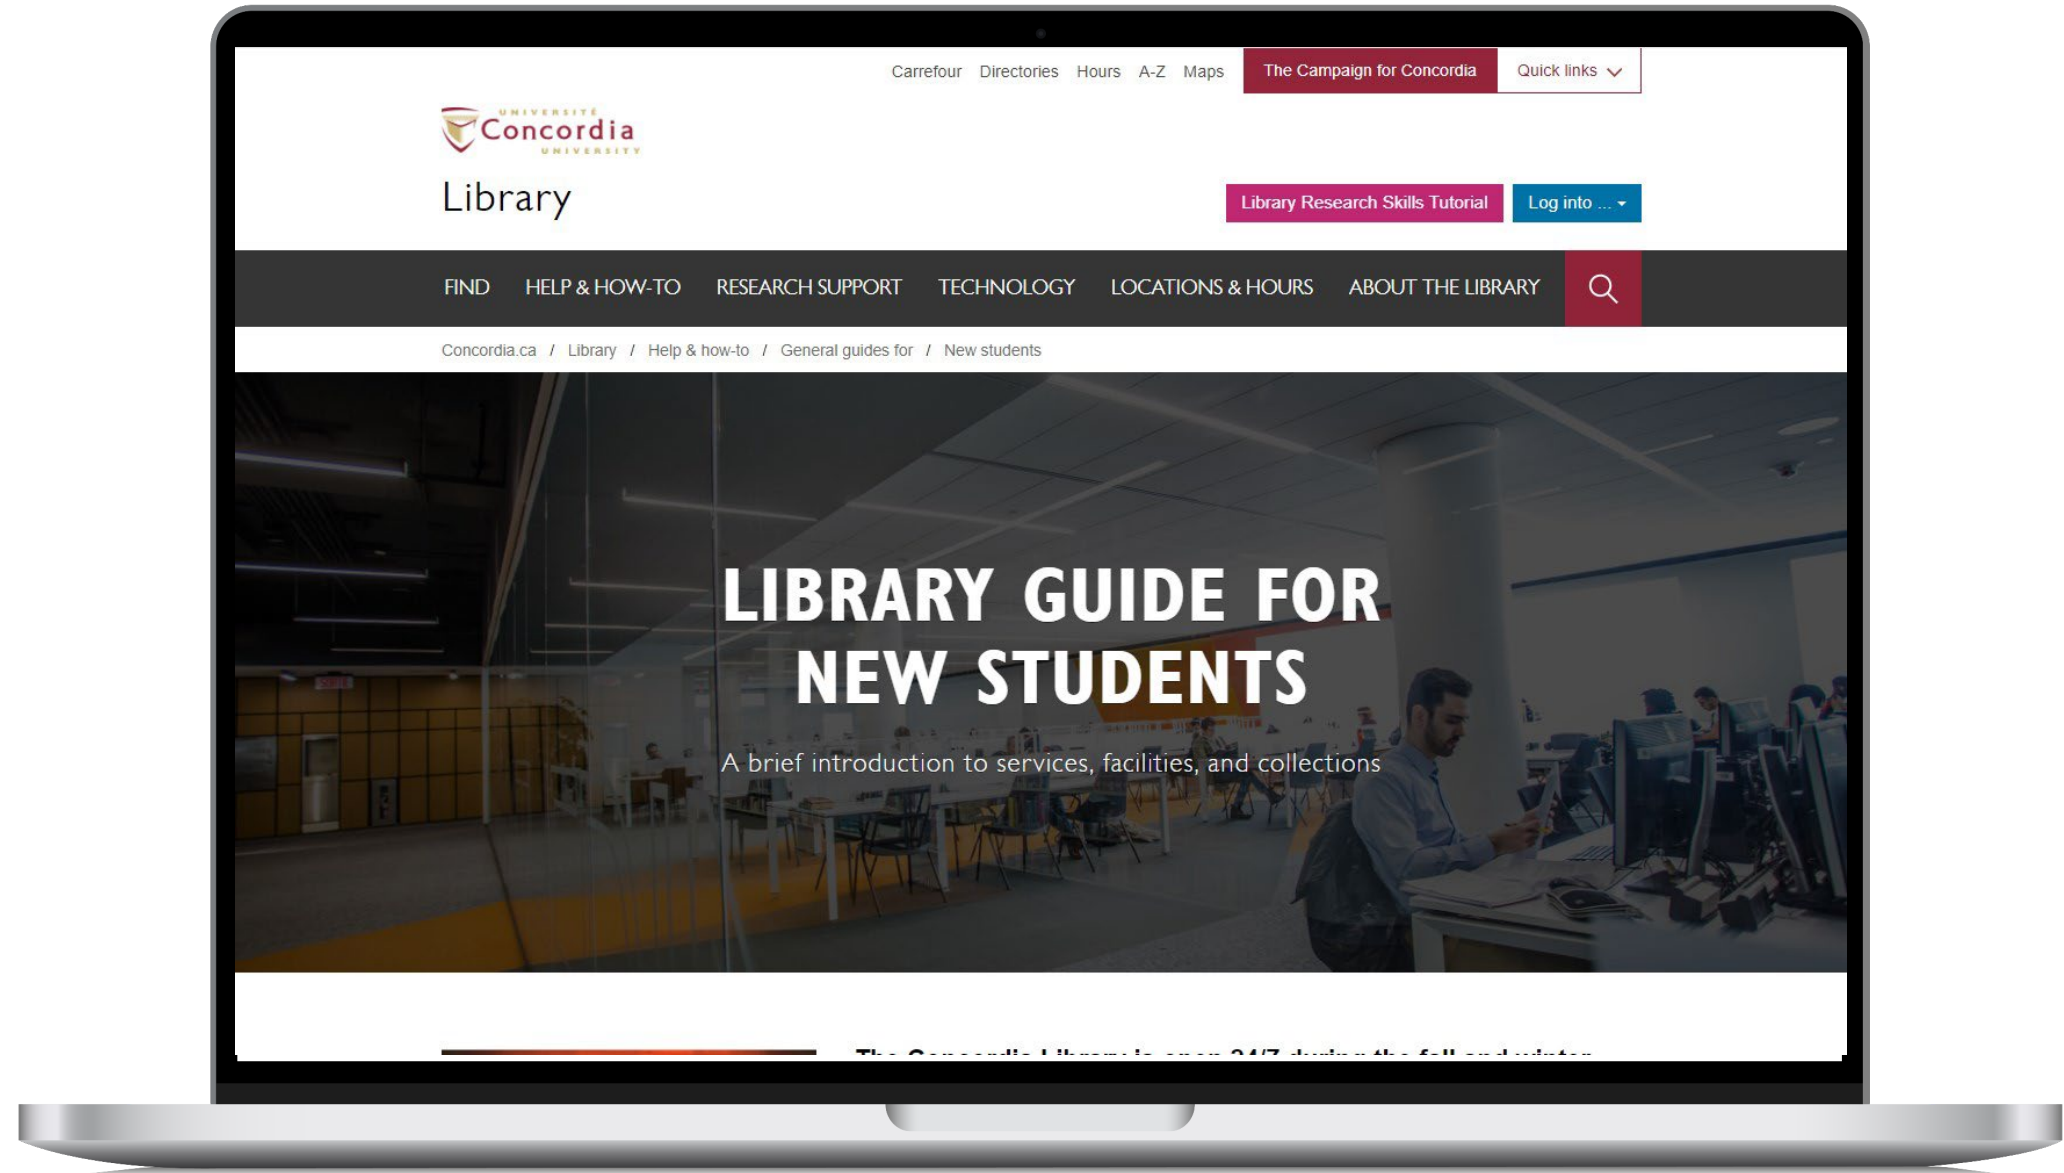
Carrefour Directories Hours A-Z Maps The Campaign for Concordia Quick links

UNIVERSITÉ
Concordia
UNIVERSITY

Library

Library Research Skills Tutorial Log into ...

FIND HELP & HOW-TO RESEARCH SUPPORT TECHNOLOGY LOCATIONS & HOURS ABOUT THE LIBRARY

Concordia.ca / Library / Help & how-to / General guides for / New students

LIBRARY GUIDE FOR NEW STUDENTS

A brief introduction to services, facilities, and collections

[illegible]